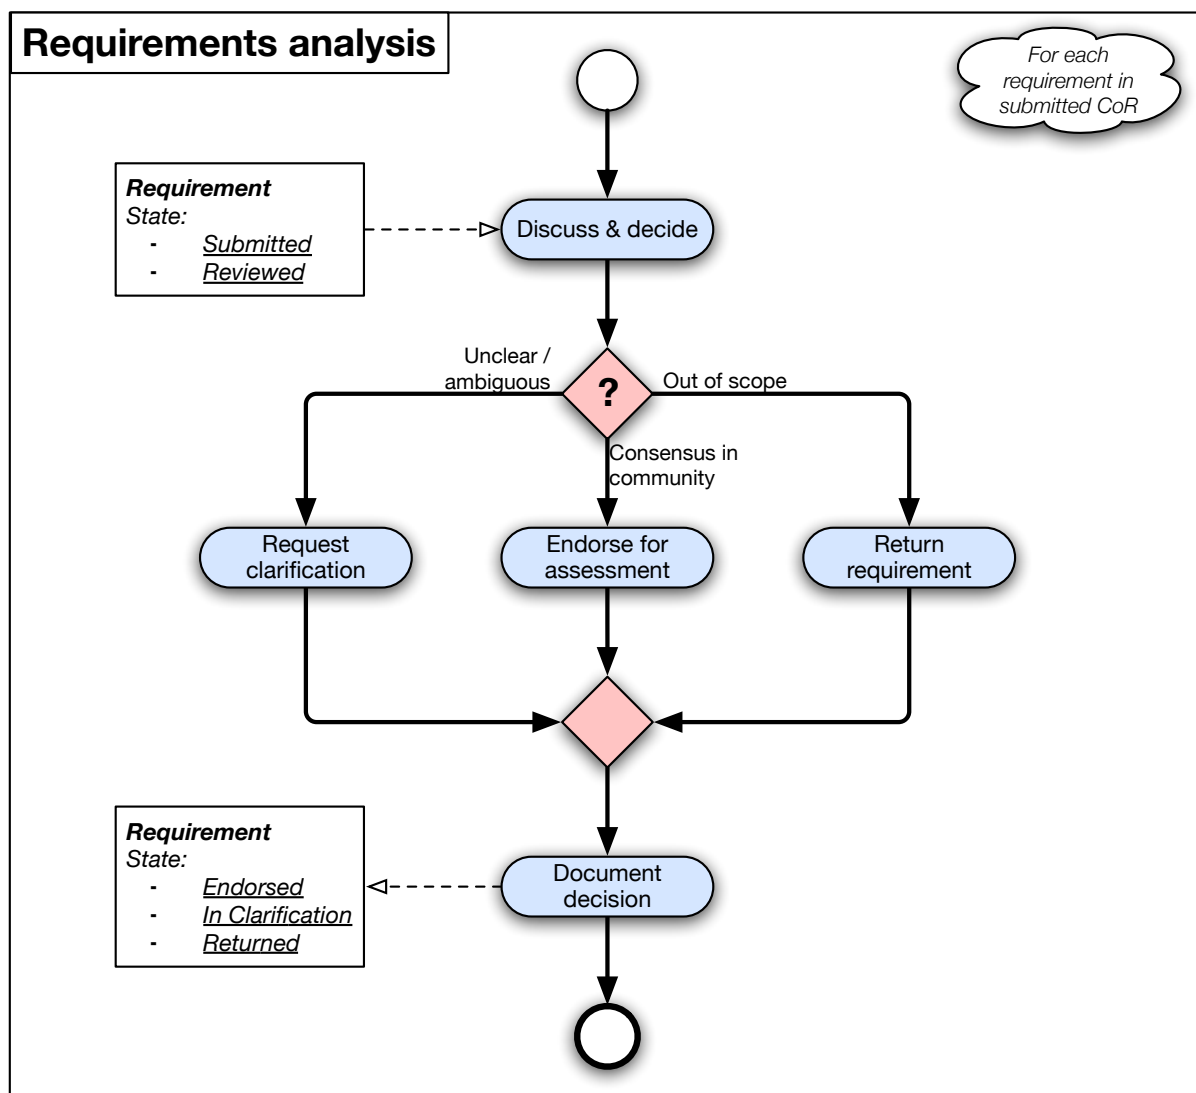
Requirements analysis

For each requirement in submitted CoR

Requirement
State:
- Submitted
- Reviewed

Discuss & decide

Unclear / ambiguous

?

Out of scope

Consensus in community

Request clarification

Endorse for assessment

Return requirement

Requirement
State:
- Endorsed
- In Clarification
- Returned

Document decision